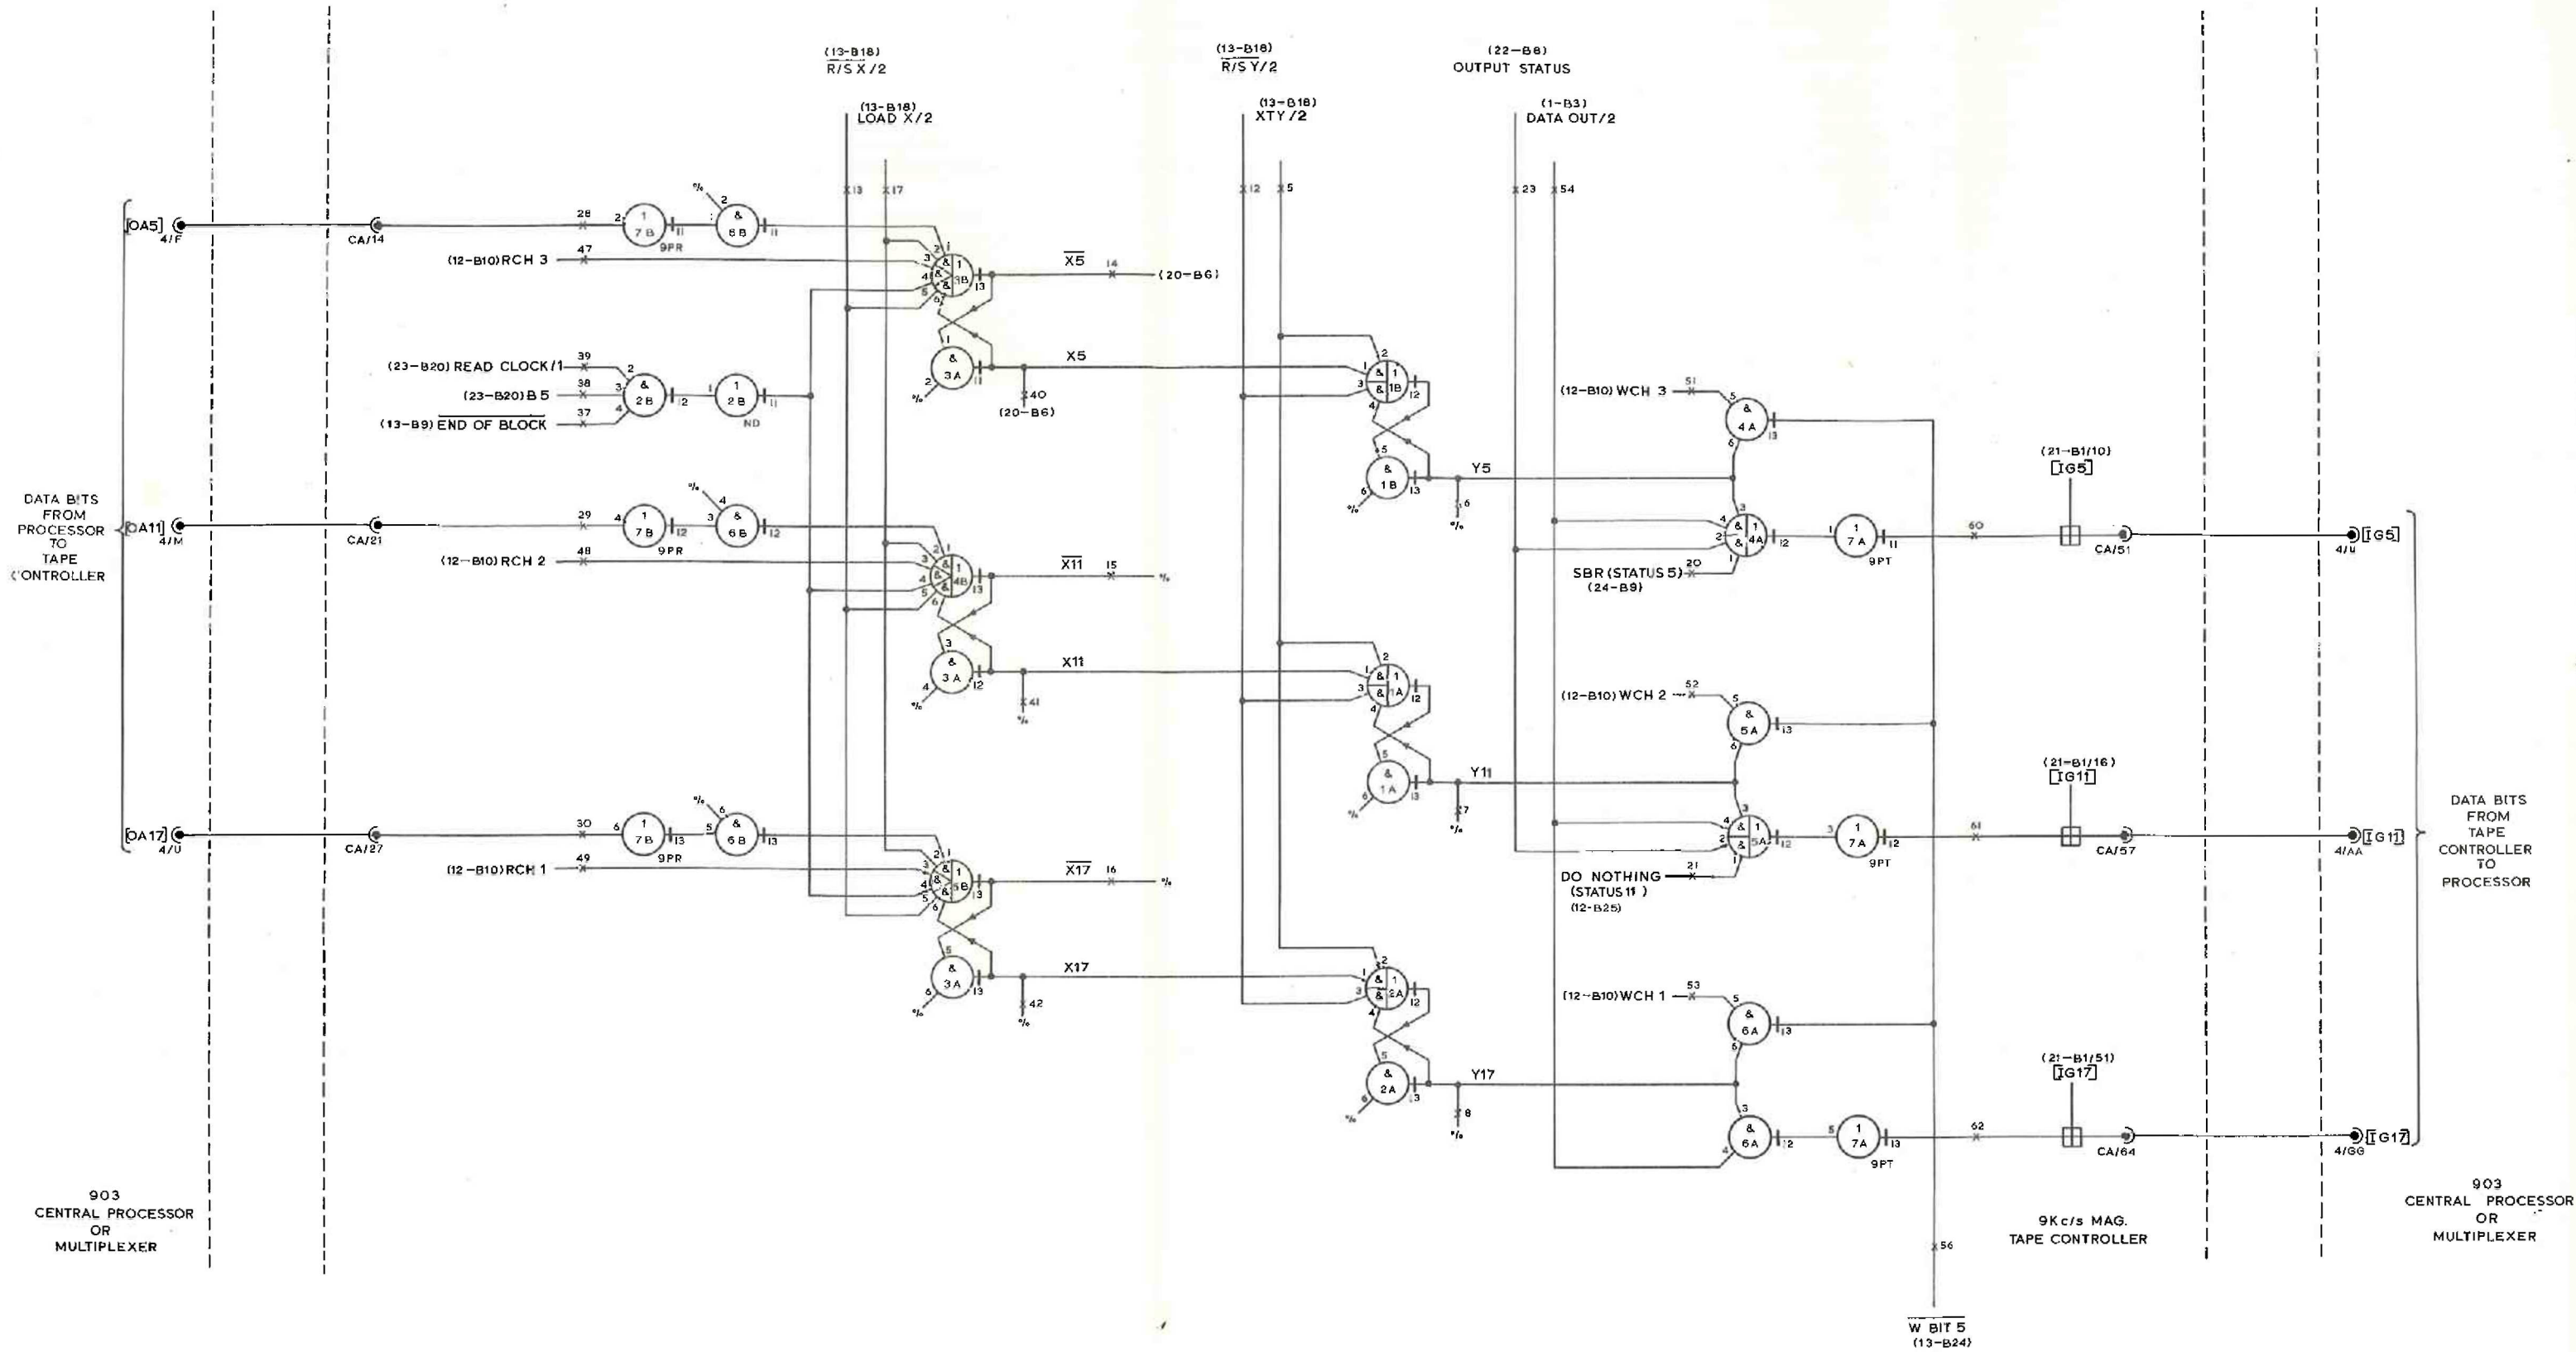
(13-B18)
$\overline{R/S}$ X/2

(13-B18)
LOAD X/2

(13-B18)
$\overline{R/S}$ Y/2

(13-B18)
XTY/2

(22-B8)
OUTPUT STATUS

(1-B3)
DATA OUT/2

DATA BITS FROM PROCESSOR TO TAPE CONTROLLER

[OA5] 4/F
CA/14
28
7B 9PR
6B
(12-B10) RCH 3 47
3B
$\overline{X5}$ 14 (20-B6)
3A
X5
40 (20-B6)

(23-B20) READ CLOCK/1 39
(23-B20) B 5 38
(13-B9) $\overline{END\ OF\ BLOCK}$ 37
2B
2B ND

[OA11] 4/M
CA/21
29
7B 9PR
6B
(12-B10) RCH 2 48
4B
$\overline{X11}$ 15
3A
X11
41

[OA17] 4/U
CA/27
30
7B 9PR
6B
(12-B10) RCH 1 49
5B
$\overline{X17}$ 16
3A
X17
42

1B
1B
Y5
6
1A
1A
Y11
7
2A
2A
Y17
8

(12-B10) WCH 3 51
4A
4A
7A 9PT
60
SBR (STATUS 5) 20
(24-B9)

(12-B10) WCH 2 52
5A
5A
7A 9PT
61
DO NOTHING 21
(STATUS 11)
(12-B25)

(12-B10) WCH 1 53
6A
6A
7A 9PT
62

(21-B1/10)
[IG5]
CA/51
(21-B1/16)
[IG11]
CA/57
(21-B1/51)
[IG17]
CA/64

[IG5] 4/U
[IG11] 4/AA
[IG17] 4/GG

DATA BITS FROM TAPE CONTROLLER TO PROCESSOR

56
$\overline{W\ BIT\ 5}$
(13-B24)

903
CENTRAL PROCESSOR
OR
MULTIPLEXER

9Kc/s MAG.
TAPE CONTROLLER

903
CENTRAL PROCESSOR
OR
MULTIPLEXER